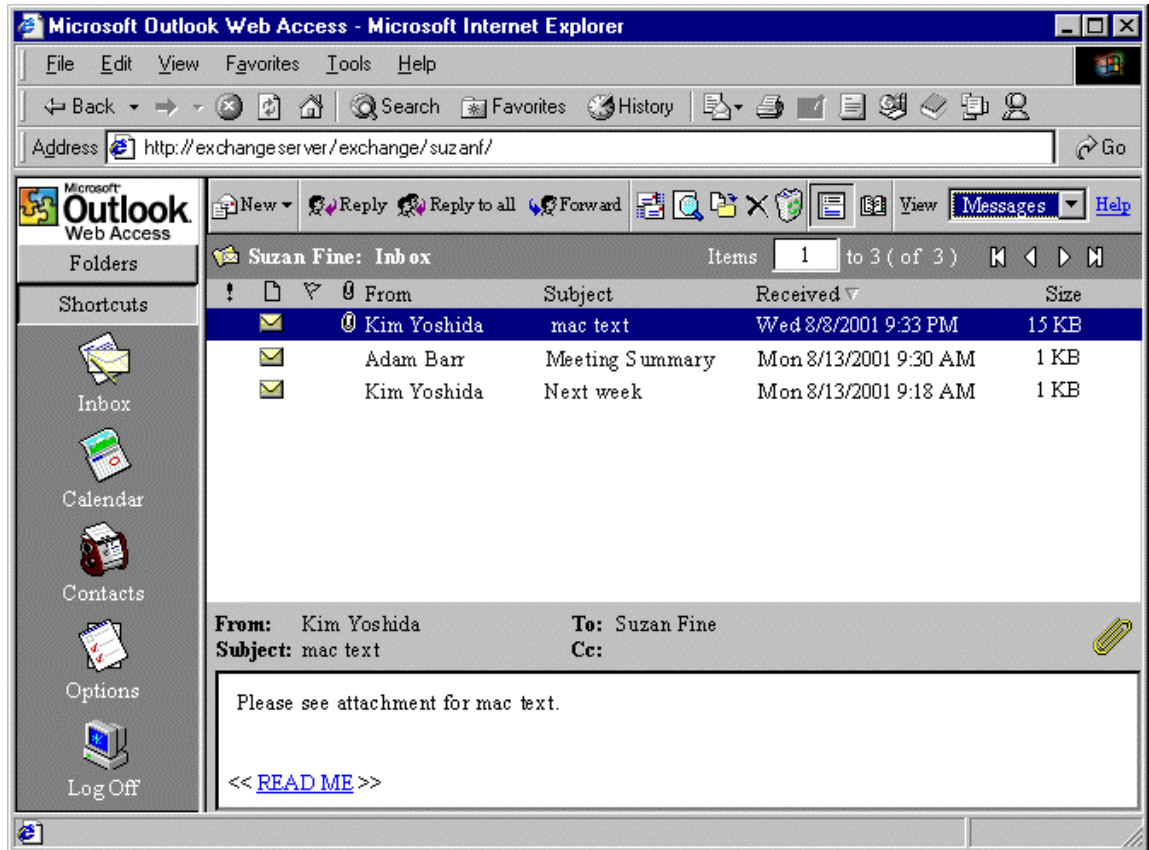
Microsoft Outlook Web Access - Microsoft Internet Explorer

File Edit View Favorites Tools Help

Back Search Favorites History

Address http://exchangeserver/exchange/suzanf/ Go

Microsoft Outlook Web Access

New Reply Reply to all Forward View Messages Help

Folders

Shortcuts

Inbox

Calendar

Contacts

Options

Log Off

Suzan Fine: Inbox Items 1 to 3 (of 3)

| ! | | | | From | Subject | Received | Size |
|---|---|---|---|---|---|---|---|
| | | | | Kim Yoshida | mac text | Wed 8/8/2001 9:33 PM | 15 KB |
| | | | | Adam Barr | Meeting Summary | Mon 8/13/2001 9:30 AM | 1 KB |
| | | | | Kim Yoshida | Next week | Mon 8/13/2001 9:18 AM | 1 KB |

From: Kim Yoshida To: Suzan Fine
Subject: mac text Cc:

Please see attachment for mac text.

<< READ ME >>